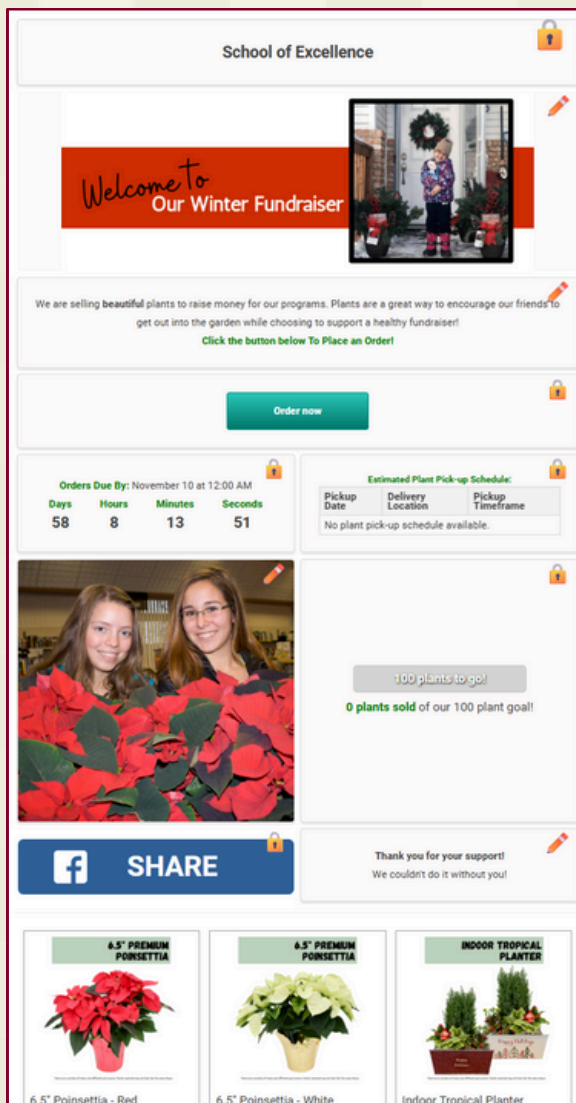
School of Excellence

Welcome to
Our Winter Fundraiser

We are selling **beautiful** plants to raise money for our programs. Plants are a great way to encourage our friends to get out into the garden while choosing to support a healthy fundraiser!
Click the button below To Place an Order!

Order now

Orders Due By: November 10 at 12:00 AM

| Days | Hours | Minutes | Seconds |
|---|---|---|---|
| 58 | 8 | 13 | 51 |

Estimated Plant Pick-up Schedule:

| Pickup Date | Delivery Location | Pickup Timeframe |
|---|---|---|
| No plant pick-up schedule available. | | |

100 plants to go!
0 plants sold of our 100 plant goal!

SHARE

Thank you for your support!
We couldn't do it without you!

6.5" PREMIUM POINSETTIA

6.5" PREMIUM POINSETTIA

INDOOR TROPICAL PLANTER

6.5" Poinsettia - Red

6.5" Poinsettia - White

Indoor Tropical Planter